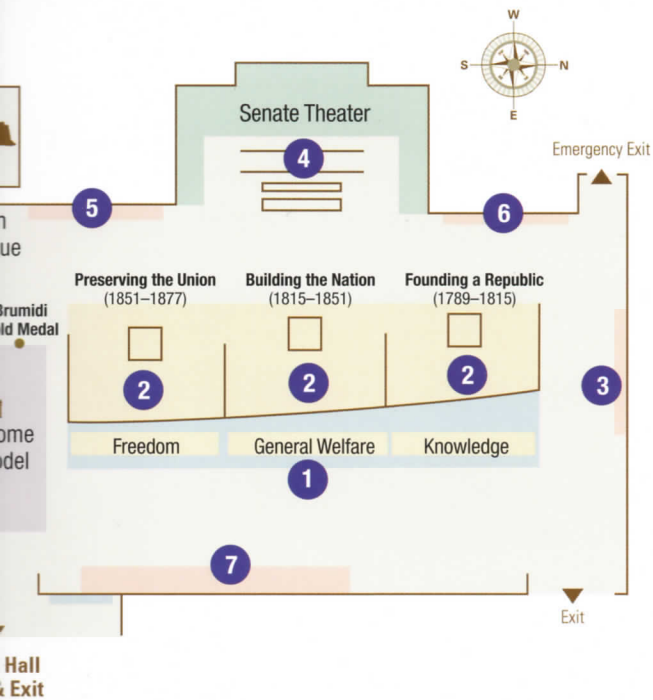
W
S
N
E

Senate Theater

4

Emergency Exit

n
ue

5

6

Preserving the Union
(1851–1877)

Building the Nation
(1815–1851)

Founding a Republic
(1789–1815)

Brumidi
ld Medal

2

2

2

3

ome
odel

Freedom

General Welfare

Knowledge

1

7

Exit

Hall
Exit